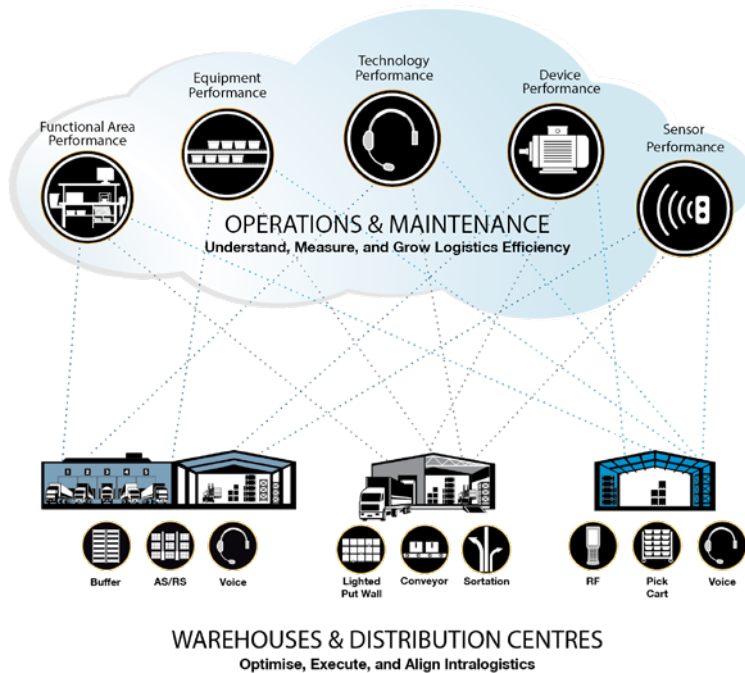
Functional Area Performance

Equipment Performance

Technology Performance

Device Performance

Sensor Performance

OPERATIONS & MAINTENANCE
Understand, Measure, and Grow Logistics Efficiency

Buffer

AS/RS

Voice

Lighted Put Wall

Conveyor

Sortation

RF

Pick Cart

Voice

WAREHOUSES & DISTRIBUTION CENTRES
Optimise, Execute, and Align Intralogistics